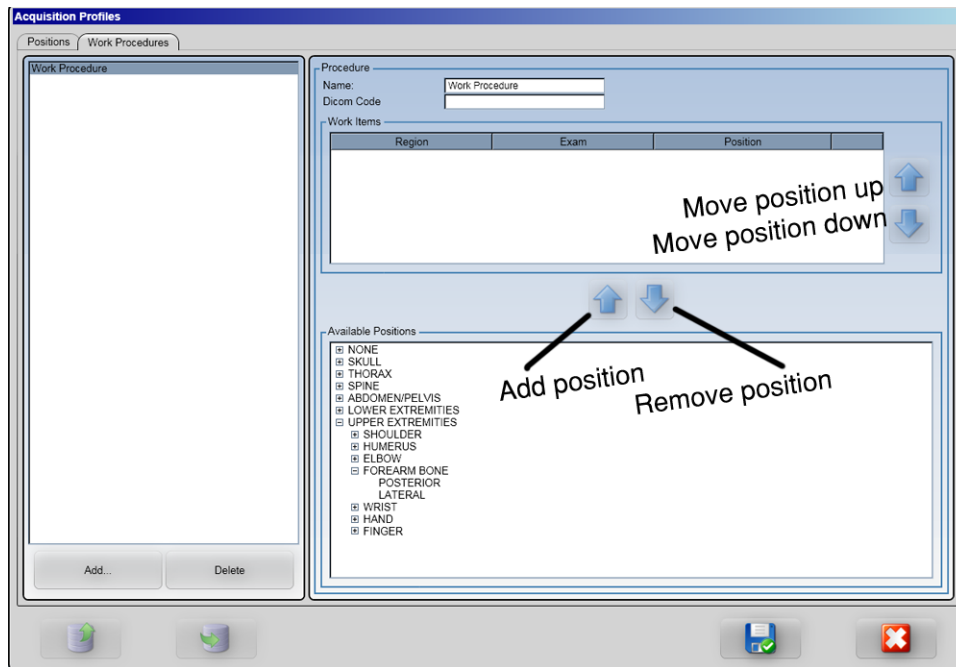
Acquisition Profiles

Positions | Work Procedures

Work Procedure

Add... | Delete

Procedure
Name: Work Procedure
Dicom Code

Work Items

| Region | Exam | Position |
|---|---|---|

Move position up
Move position down

Available Positions

⊞ NONE
⊞ SKULL
⊞ THORAX
⊞ SPINE
⊞ ABDOMEN/PELVIS
⊞ LOWER EXTREMITIES
⊟ UPPER EXTREMITIES
⊞ SHOULDER
⊞ HUMERUS
⊞ ELBOW
⊟ FOREARM BONE
POSTERIOR
LATERAL
⊞ WRIST
⊞ HAND
⊞ FINGER

Add position
Remove position